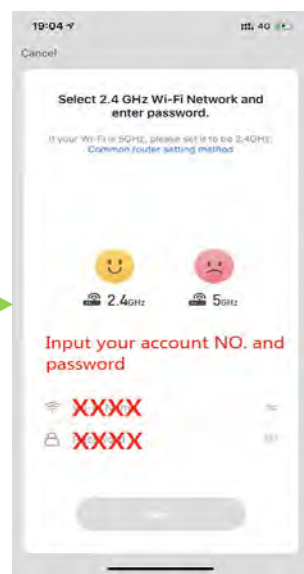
19:04
4G

Cancel

Select 2.4 GHz Wi-Fi Network and enter password.

If your Wi-Fi is 5GHz, please set it to be 2.4GHz.
Common router setting method

2.4GHz
5GHz

Input your account NO. and password

XXXX
XXXX

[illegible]